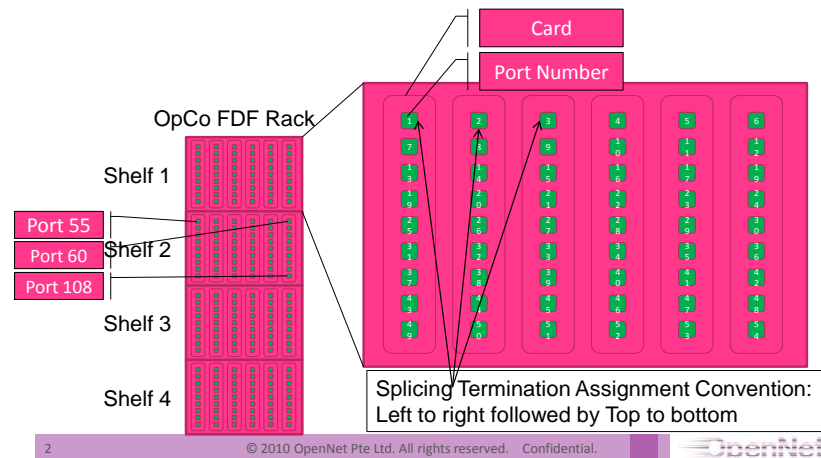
Card

Port Number

OpCo FDF Rack

Shelf 1

Port 55

Port 60

Shelf 2

Port 108

Shelf 3

Shelf 4

| | | | | | |
|---|---|---|---|---|---|
| 1 | 2 | 3 | 4 | 5 | 6 |
| 7 | 8 | 9 | 10 | 11 | 12 |
| 13 | 14 | 15 | 16 | 17 | 18 |
| 19 | 20 | 21 | 22 | 23 | 24 |
| 25 | 26 | 27 | 28 | 29 | 30 |
| 31 | 32 | 33 | 34 | 35 | 36 |
| 37 | 38 | 39 | 40 | 41 | 42 |
| 43 | 44 | 45 | 46 | 47 | 48 |
| 49 | 50 | 51 | 52 | 53 | 54 |

Splicing Termination Assignment Convention: Left to right followed by Top to bottom

2 © 2010 OpenNet Pte Ltd. All rights reserved. Confidential.

OpenNet